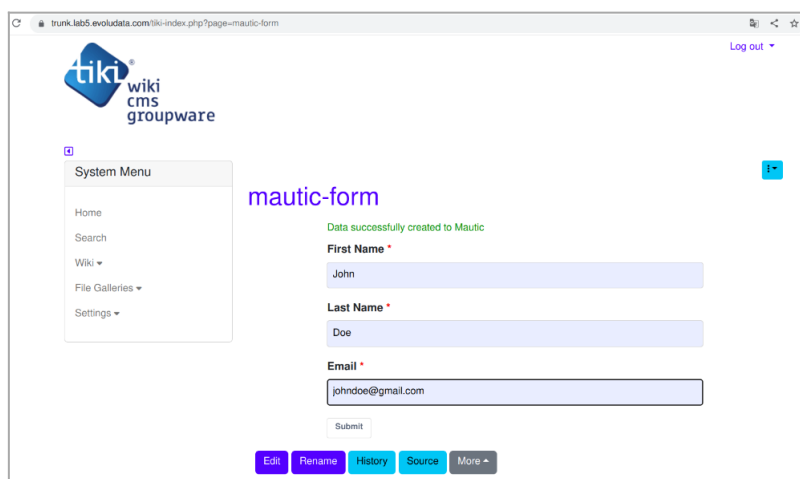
trunk.lab5.evoludata.com/tiki-index.php?page=mautic-form

Log out

tiki®
wiki
cms
groupware

System Menu

Home

Search

Wiki

File Galleries

Settings

mautic-form

Data successfully created to Mautic

First Name *

John

Last Name *

Doe

Email *

johndoe@gmail.com

Submit

Edit Rename History Source More